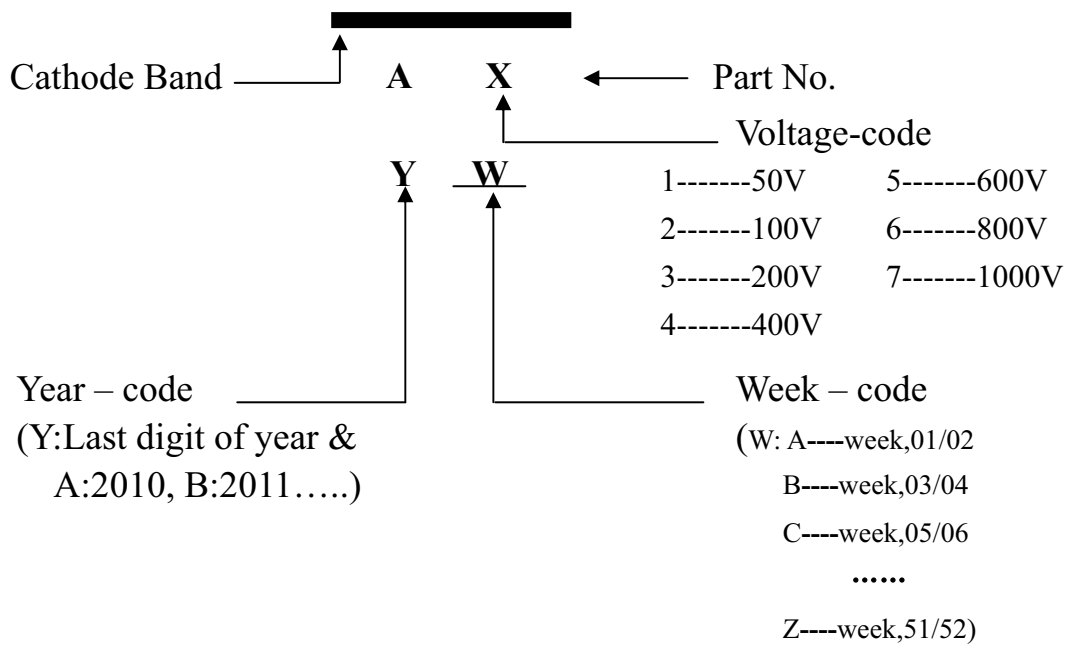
Cathode Band A X Part No.

Voltage-code

Y W

1-------50V 5-------600V
2-------100V 6-------800V
3-------200V 7-------1000V
4-------400V

Year – code
(Y:Last digit of year &
A:2010, B:2011…..)

Week – code
(W: A----week,01/02
B----week,03/04
C----week,05/06
……
Z----week,51/52)